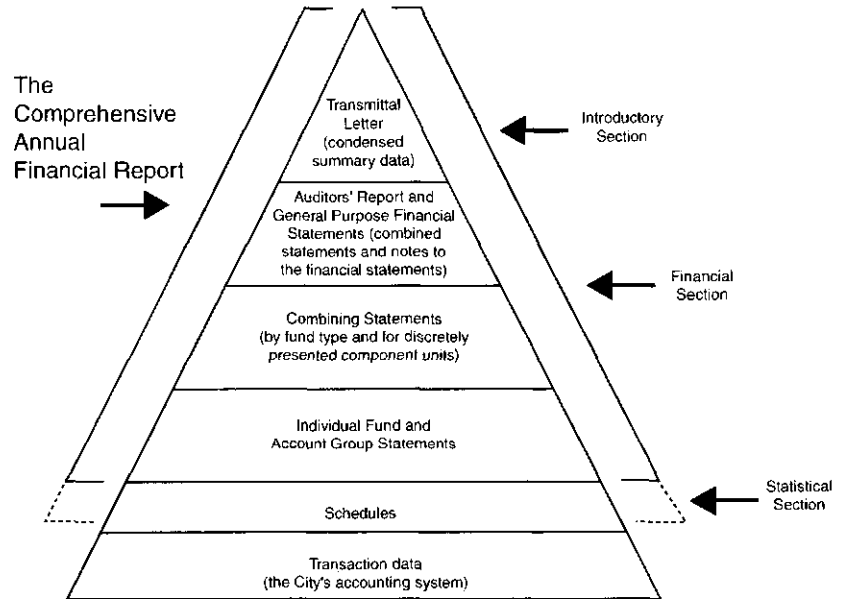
The Comprehensive Annual Financial Report

Transmittal Letter (condensed summary data)

Introductory Section

Auditors' Report and General Purpose Financial Statements (combined statements and notes to the financial statements)

Financial Section

Combining Statements (by fund type and for discretely presented component units)

Individual Fund and Account Group Statements

Statistical Section

Schedules

Transaction data (the City's accounting system)